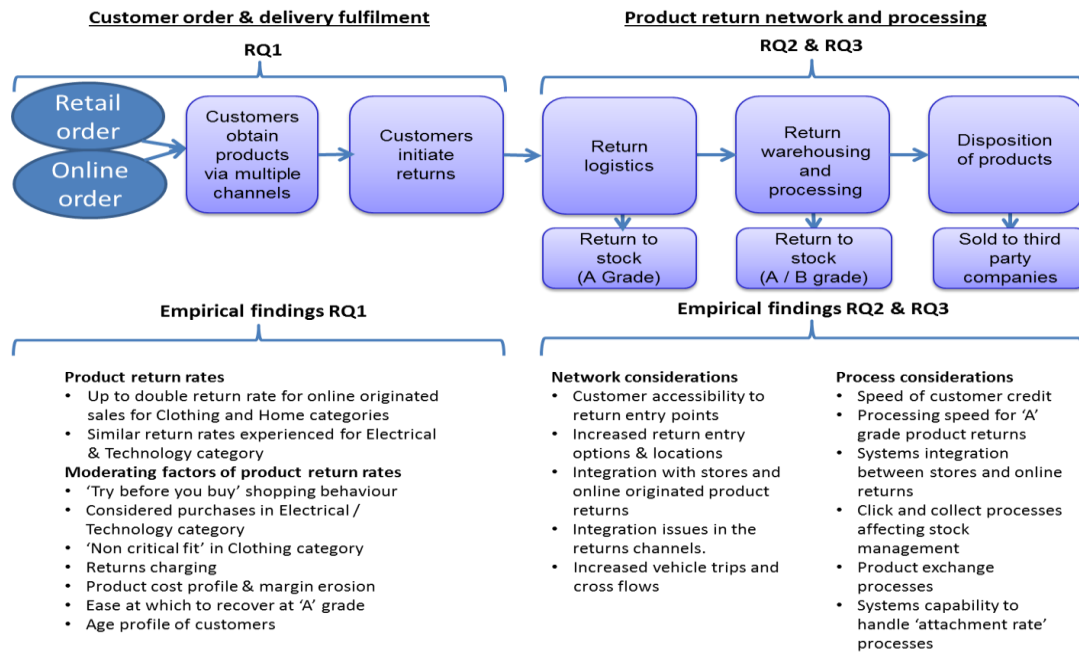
Customer order & delivery fulfilment

RQ1

Retail order

Online order

Customers obtain products via multiple channels

Customers initiate returns

Product return network and processing

RQ2 & RQ3

Return logistics

Return to stock (A Grade)

Return warehousing and processing

Return to stock (A / B grade)

Disposition of products

Sold to third party companies

Empirical findings RQ1

Product return rates
- Up to double return rate for online originated sales for Clothing and Home categories
- Similar return rates experienced for Electrical & Technology category

Moderating factors of product return rates
- 'Try before you buy' shopping behaviour
- Considered purchases in Electrical / Technology category
- 'Non critical fit' in Clothing category
- Returns charging
- Product cost profile & margin erosion
- Ease at which to recover at 'A' grade
- Age profile of customers

Empirical findings RQ2 & RQ3

Network considerations
- Customer accessibility to return entry points
- Increased return entry options & locations
- Integration with stores and online originated product returns
- Integration issues in the returns channels.
- Increased vehicle trips and cross flows

Process considerations
- Speed of customer credit
- Processing speed for 'A' grade product returns
- Systems integration between stores and online returns
- Click and collect processes affecting stock management
- Product exchange processes
- Systems capability to handle 'attachment rate' processes